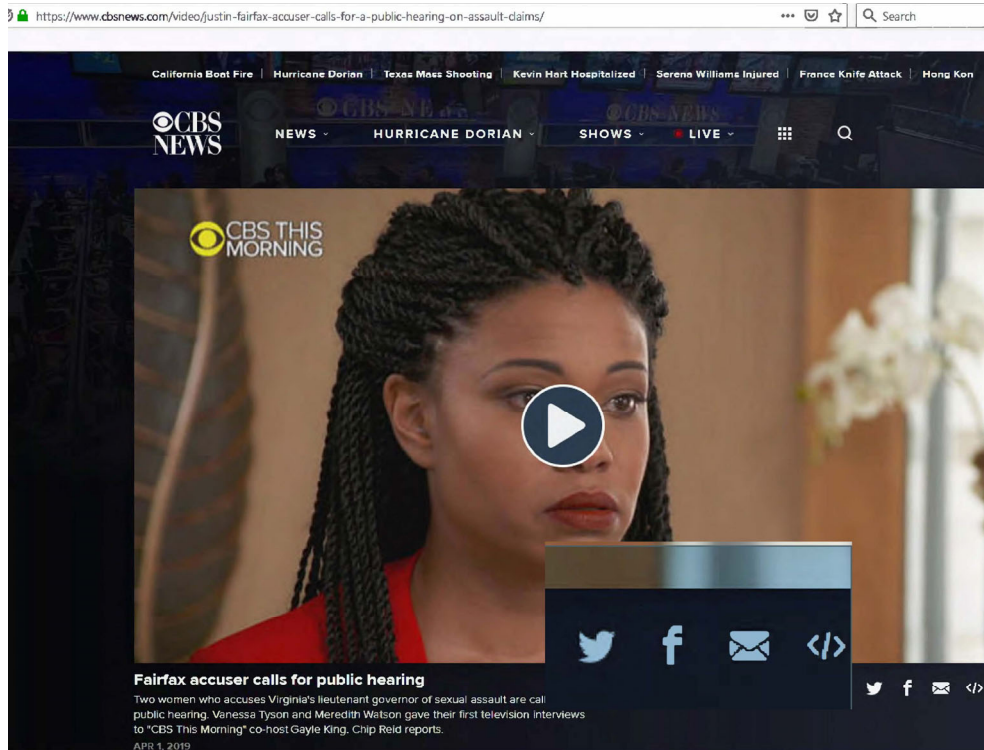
https://www.cbsnews.com/video/justin-fairfax-accuser-calls-for-a-public-hearing-on-assault-claims/

Search

California Boat Fire | Hurricane Dorian | Texas Mass Shooting | Kevin Hart Hospitalized | Serena Williams Injured | France Knife Attack | Hong Kon

CBS NEWS

NEWS HURRICANE DORIAN SHOWS LIVE

CBS THIS MORNING

Fairfax accuser calls for public hearing

Two women who accuses Virginia's lieutenant governor of sexual assault are cal public hearing. Vanessa Tyson and Meredith Watson gave their first television interviews to "CBS This Morning" co-host Gayle King. Chip Reid reports.

APR 1, 2019